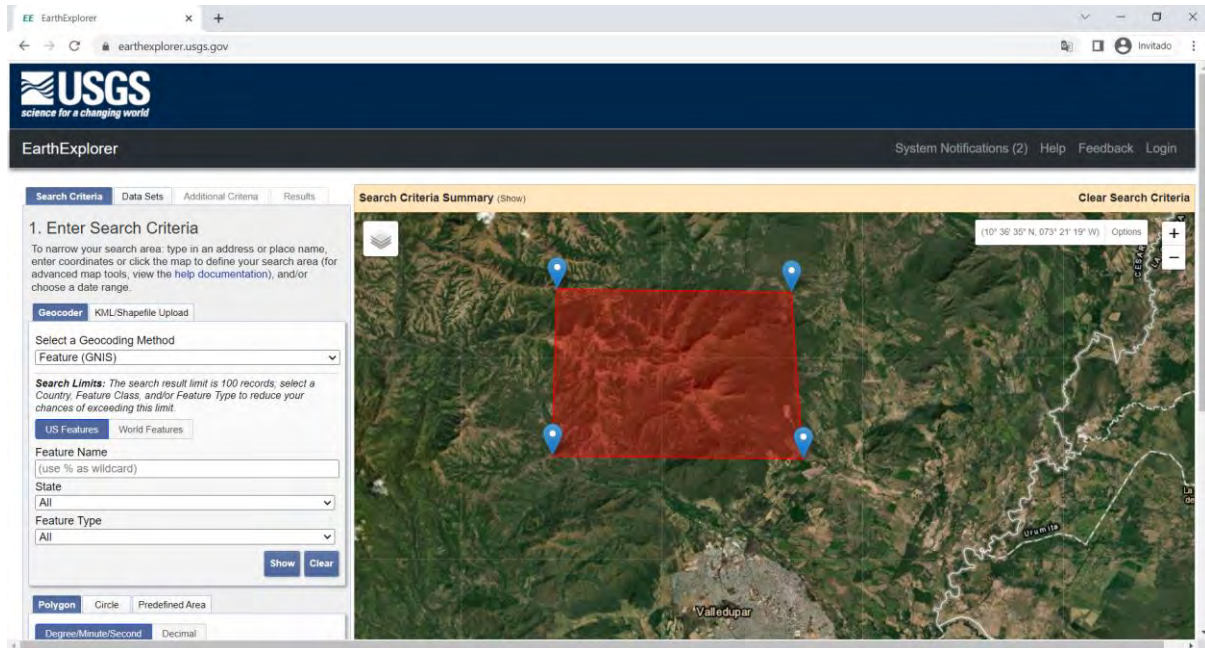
EE EarthExplorer × +

earthexplorer.usgs.gov

Invitado

USGS
science for a changing world

EarthExplorer

System Notifications (2) Help Feedback Login

Search Criteria Data Sets Additional Criteria Results

1. Enter Search Criteria

To narrow your search area: type in an address or place name, enter coordinates or click the map to define your search area (for advanced map tools, view the help documentation), and/or choose a date range.

Geocoder KML/Shapefile Upload

Select a Geocoding Method
Feature (GNIS)

Search Limits: The search result limit is 100 records; select a Country, Feature Class, and/or Feature Type to reduce your chances of exceeding this limit.

US Features World Features

Feature Name
(use % as wildcard)

State
All

Feature Type
All

Show Clear

Polygon Circle Predefined Area

Degree/Minute/Second Decimal

Search Criteria Summary (Show)

Clear Search Criteria

(10° 36' 35" N, 073° 21' 19" W) Options

+
−

CESAR

Urumita

Valledupar

La de